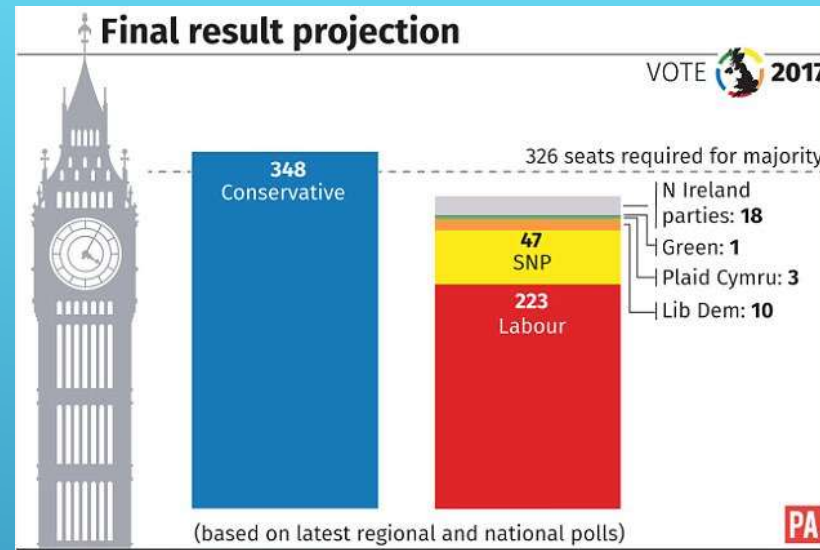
Final result projection

VOTE 2017

326 seats required for majority

348
Conservative

N Ireland parties: 18

Green: 1

Plaid Cymru: 3

Lib Dem: 10

47
SNP

223
Labour

(based on latest regional and national polls)

PA